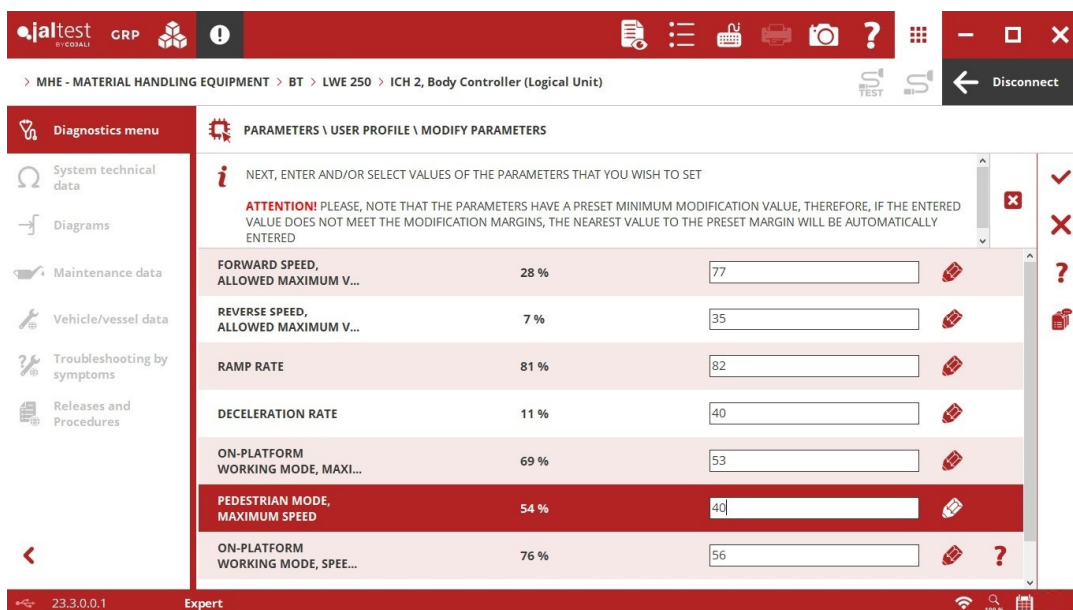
jaltest BY COJALI GRP

> MHE - MATERIAL HANDLING EQUIPMENT > BT > LWE 250 > ICH 2, Body Controller (Logical Unit)

TEST

Disconnect

Diagnostics menu

System technical data

Diagrams

Maintenance data

Vehicle/vessel data

Troubleshooting by symptoms

Releases and Procedures

PARAMETERS \ USER PROFILE \ MODIFY PARAMETERS

NEXT, ENTER AND/OR SELECT VALUES OF THE PARAMETERS THAT YOU WISH TO SET

ATTENTION! PLEASE, NOTE THAT THE PARAMETERS HAVE A PRESET MINIMUM MODIFICATION VALUE, THEREFORE, IF THE ENTERED VALUE DOES NOT MEET THE MODIFICATION MARGINS, THE NEAREST VALUE TO THE PRESET MARGIN WILL BE AUTOMATICALLY ENTERED

| | | |
|---|---|---|
| FORWARD SPEED, ALLOWED MAXIMUM V... | 28 % | 77 |
| REVERSE SPEED, ALLOWED MAXIMUM V... | 7 % | 35 |
| RAMP RATE | 81 % | 82 |
| DECELERATION RATE | 11 % | 40 |
| ON-PLATFORM WORKING MODE, MAXI... | 69 % | 53 |
| PEDESTRIAN MODE, MAXIMUM SPEED | 54 % | 40 |
| ON-PLATFORM WORKING MODE, SPEE... | 76 % | 56 |

23.3.0.0.1 Expert